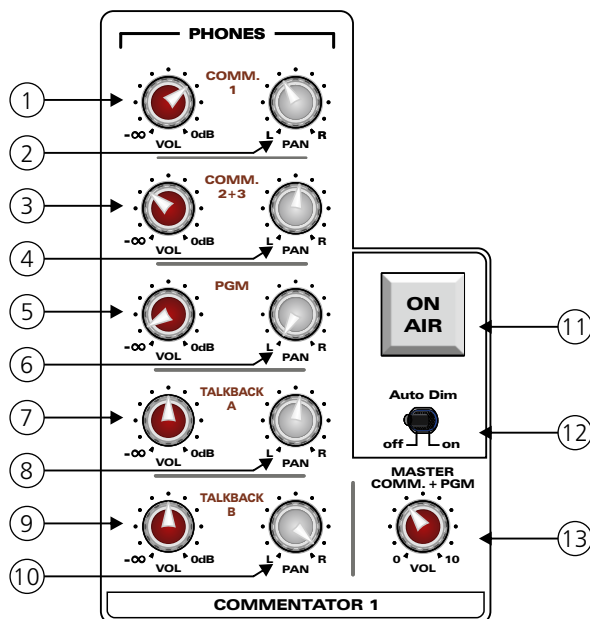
PHONES

1 COMM. 1 -∞ VOL 0dB L PAN R 2

3 COMM. 2+3 -∞ VOL 0dB L PAN R 4

5 PGM -∞ VOL 0dB L PAN R 6

7 TALKBACK A -∞ VOL 0dB L PAN R 8

9 TALKBACK B -∞ VOL 0dB L PAN R 10

ON AIR 11

Auto Dim off on 12

MASTER COMM. + PGM 0 VOL 10 13

COMMENTATOR 1